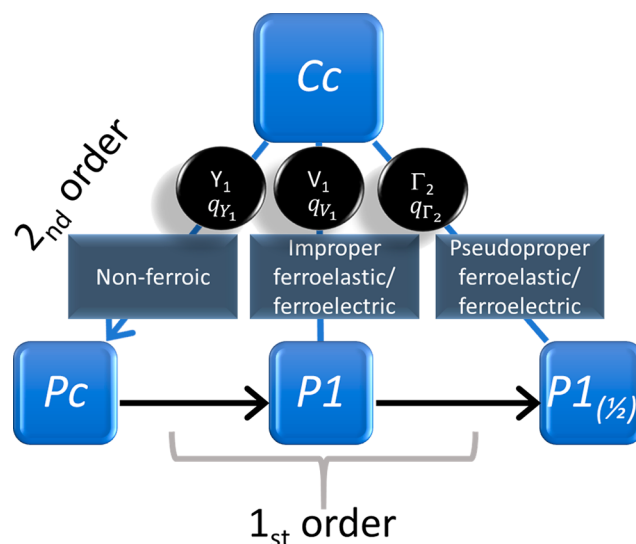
$Cc$

$2_{nd}$ order

$Y_1$
$q_{Y_1}$

$V_1$
$q_{V_1}$

$\Gamma_2$
$q_{\Gamma_2}$

Non-ferroic

Improper ferroelastic/ ferroelectric

Pseudoproper ferroelastic/ ferroelectric

$Pc$

$P1$

$P1_{(½)}$

$1_{st}$ order